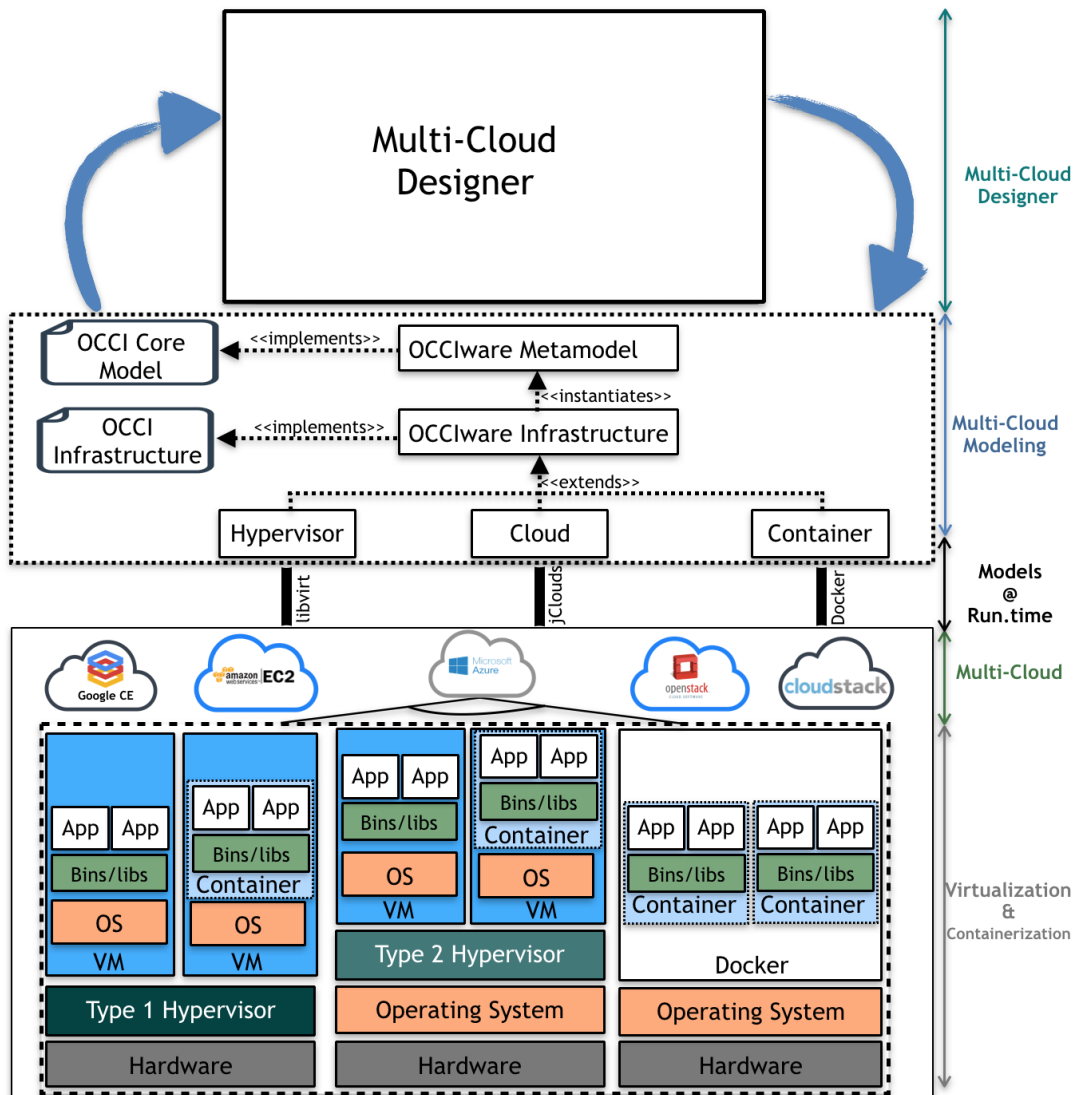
Multi-Cloud Designer

Multi-Cloud Designer

OCCI Core Model

<<implements>>

OCCIware Metamodel

<<instantiates>>

OCCI Infrastructure

<<implements>>

OCCIware Infrastructure

<<extends>>

Multi-Cloud Modeling

Hypervisor

Cloud

Container

libvirt

jClouds

Docker

Models @ Run.time

Google CE

amazon webservices EC2

Microsoft Azure

openstack CLOUD SOFTWARE

cloudstack

Multi-Cloud

App App
Bins/libs
OS
VM

App App
Bins/libs
Container
OS
VM

App App
Bins/libs
OS
VM

App App
Bins/libs
Container
OS
VM

App App
Bins/libs
Container

App App
Bins/libs
Container

Type 2 Hypervisor

Docker

Type 1 Hypervisor

Operating System

Operating System

Hardware

Hardware

Hardware

Virtualization & Containerization